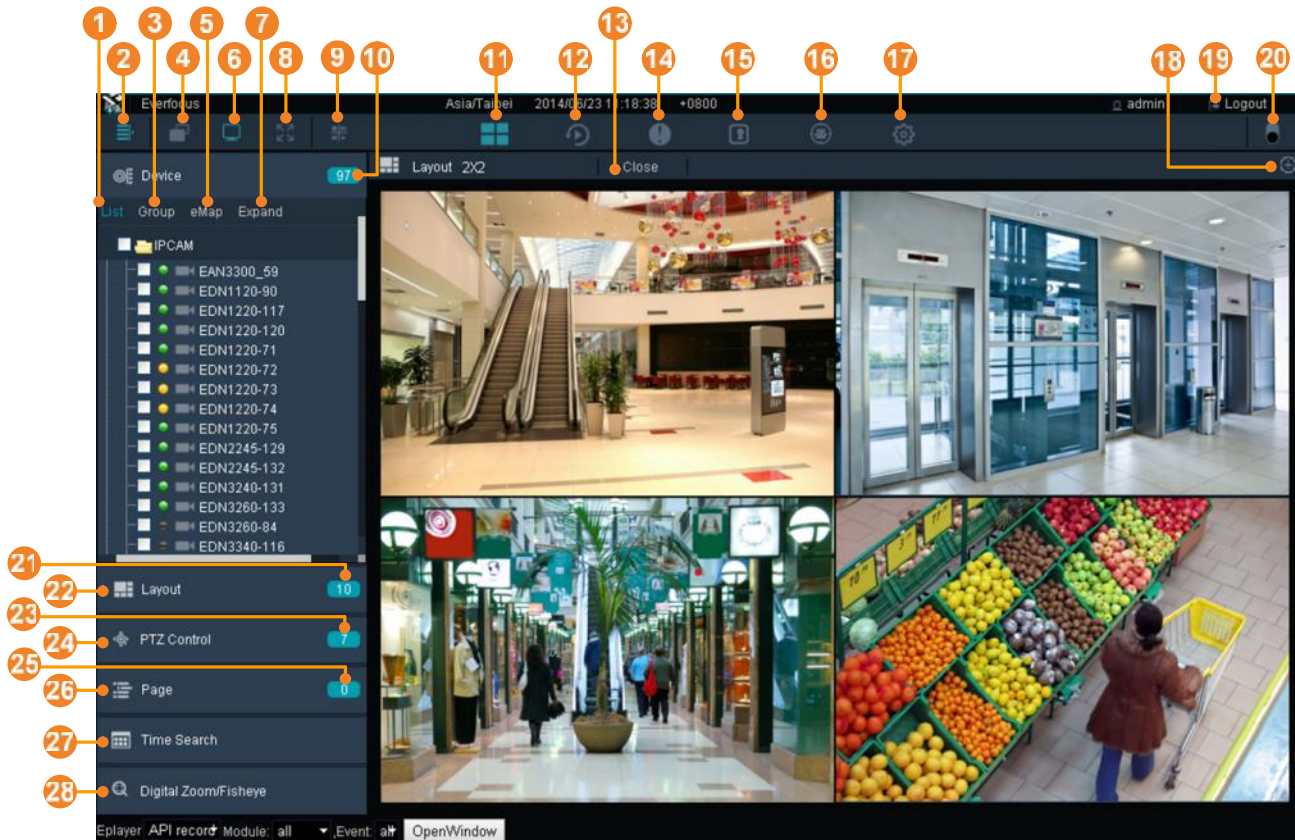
1 2 3 4 5 6 7 8 9 10 11 12 13 14 15 16 17 18 19 20

Everfocus Asia/Taipei 2014/06/23 11:18:38 +0800 admin Logout

Device 97

List Group eMap Expand

Layout 2X2 Close

IPCAM
EAN3300_59
EDN1120-90
EDN1220-117
EDN1220-120
EDN1220-71
EDN1220-72
EDN1220-73
EDN1220-74
EDN1220-75
EDN2245-129
EDN2245-132
EDN3240-131
EDN3260-133
EDN3260-84
EDN3340-116

21 22 Layout 10
23 24 PTZ Control 7
25 26 Page 0
27 Time Search
28 Digital Zoom/Fisheye

Eplayer API record Module: all Event: all OpenWindow